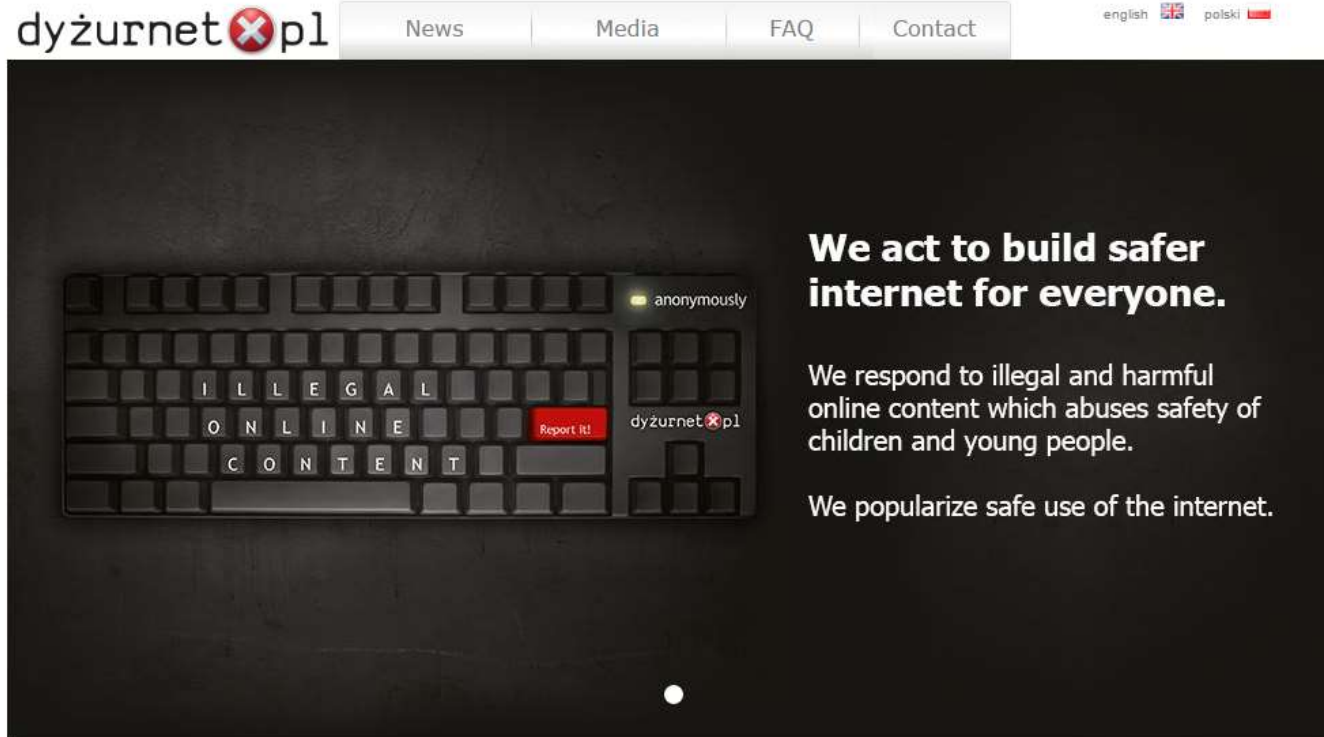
dyżurnet pl

News Media FAQ Contact

english polski

anonymously

I L L E G A L
O N L I N E
C O N T E N T

Report it!

dyżurnet pl

We act to build safer internet for everyone.

We respond to illegal and harmful online content which abuses safety of children and young people.

We popularize safe use of the internet.